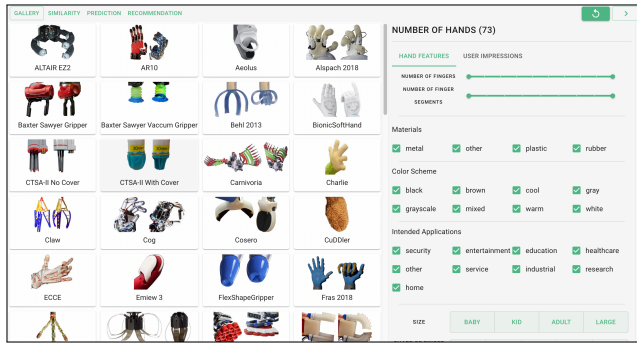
GALLERY SIMILARITY PREDICTION RECOMMENDATION

ALTAIR EZ2
AR10
Aeolus
Alspach 2018
Baxter Sawyer Gripper
Baxter Sawyer Vaccum Gripper
Behl 2013
BionicSoftHand
CTSA-II No Cover
CTSA-II With Cover
Carnivoria
Charlie
Claw
Cog
Cosero
CuDDler
ECCE
Emiew 3
FlexShapeGripper
Fras 2018

NUMBER OF HANDS (73)

HAND FEATURES USER IMPRESSIONS

NUMBER OF FINGERS
NUMBER OF FINGER SEGMENTS

Materials
metal other plastic rubber

Color Scheme
black brown cool gray
grayscale mixed warm white

Intended Applications
security entertainment education healthcare
other service industrial research
home

SIZE BABY KID ADULT LARGE